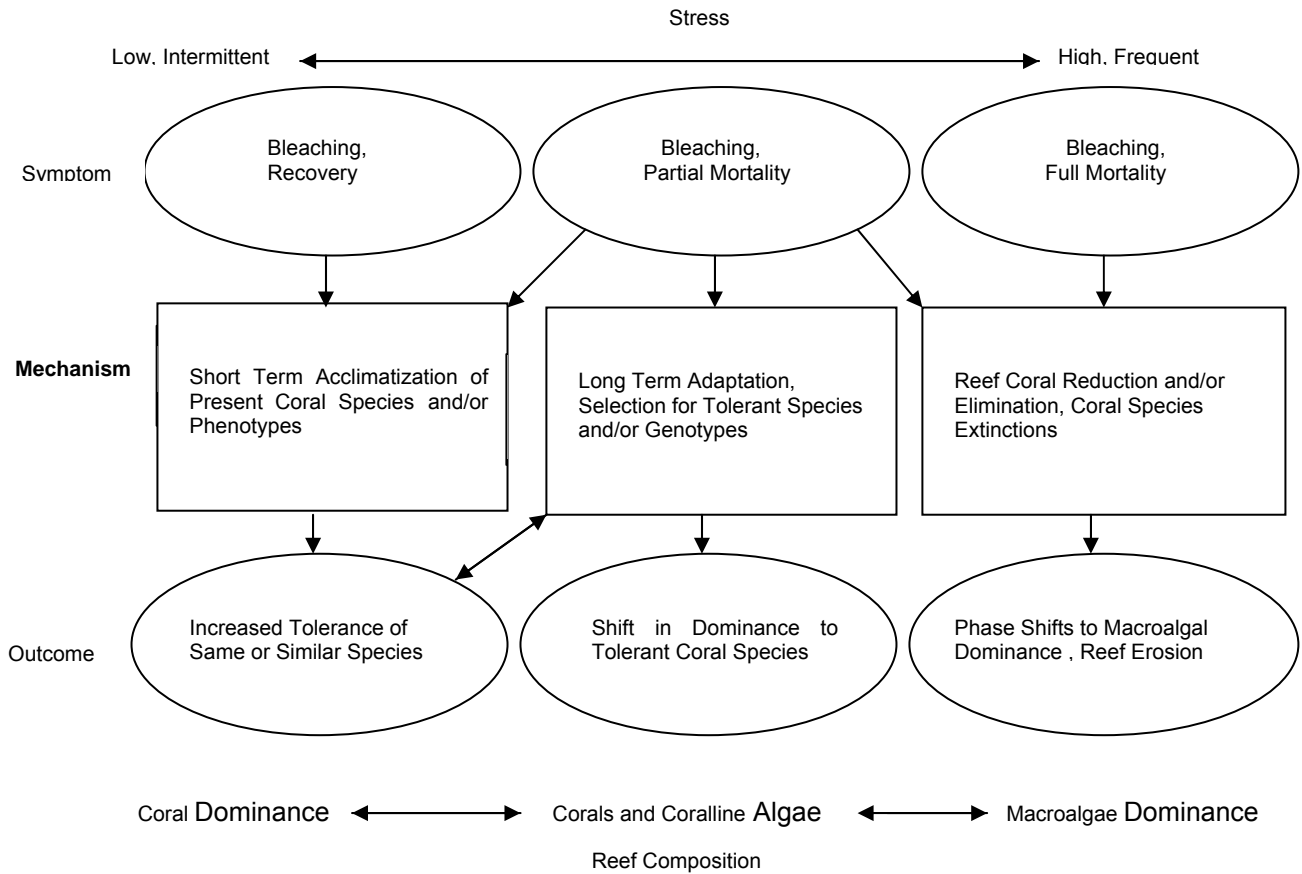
Stress

Low, Intermittent

High, Frequent

Symptom

Bleaching, Recovery

Bleaching, Partial Mortality

Bleaching, Full Mortality

Mechanism

Short Term Acclimatization of Present Coral Species and/or Phenotypes

Long Term Adaptation, Selection for Tolerant Species and/or Genotypes

Reef Coral Reduction and/or Elimination, Coral Species Extinctions

Outcome

Increased Tolerance of Same or Similar Species

Shift in Dominance to Tolerant Coral Species

Phase Shifts to Macroalgal Dominance , Reef Erosion

Coral Dominance

Corals and Coralline Algae

Macroalgae Dominance

Reef Composition